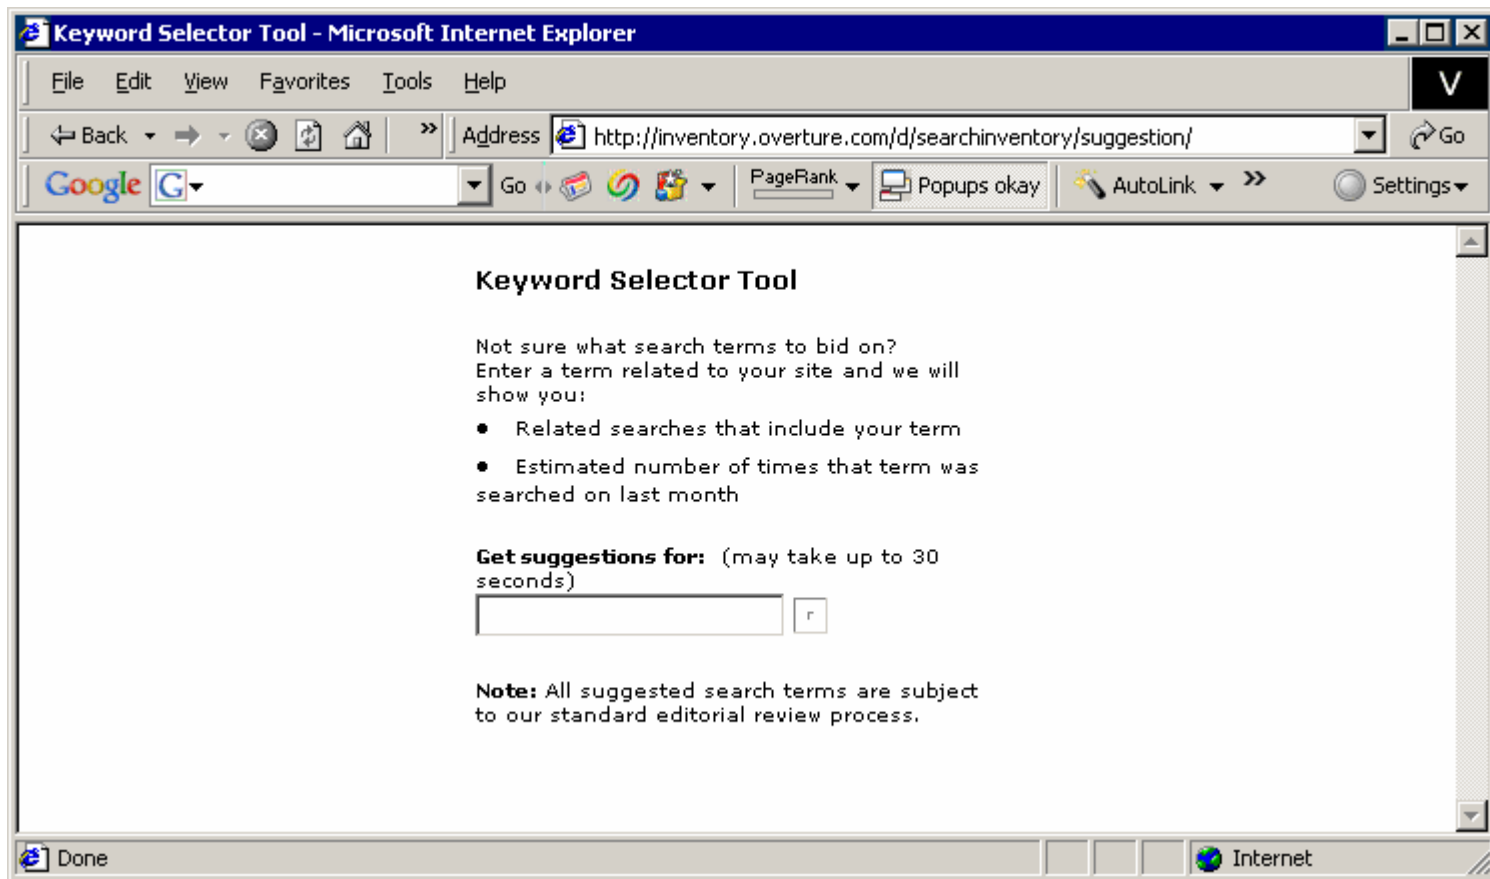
Keyword Selector Tool - Microsoft Internet Explorer

File Edit View Favorites Tools Help

Back Address http://inventory.overture.com/d/searchinventory/suggestion/ Go

Google Go PageRank Popups okay AutoLink Settings

Keyword Selector Tool

Not sure what search terms to bid on?
Enter a term related to your site and we will show you:

- Related searches that include your term
- Estimated number of times that term was searched on last month

**Get suggestions for:** (may take up to 30 seconds)

**Note:** All suggested search terms are subject to our standard editorial review process.

Done Internet